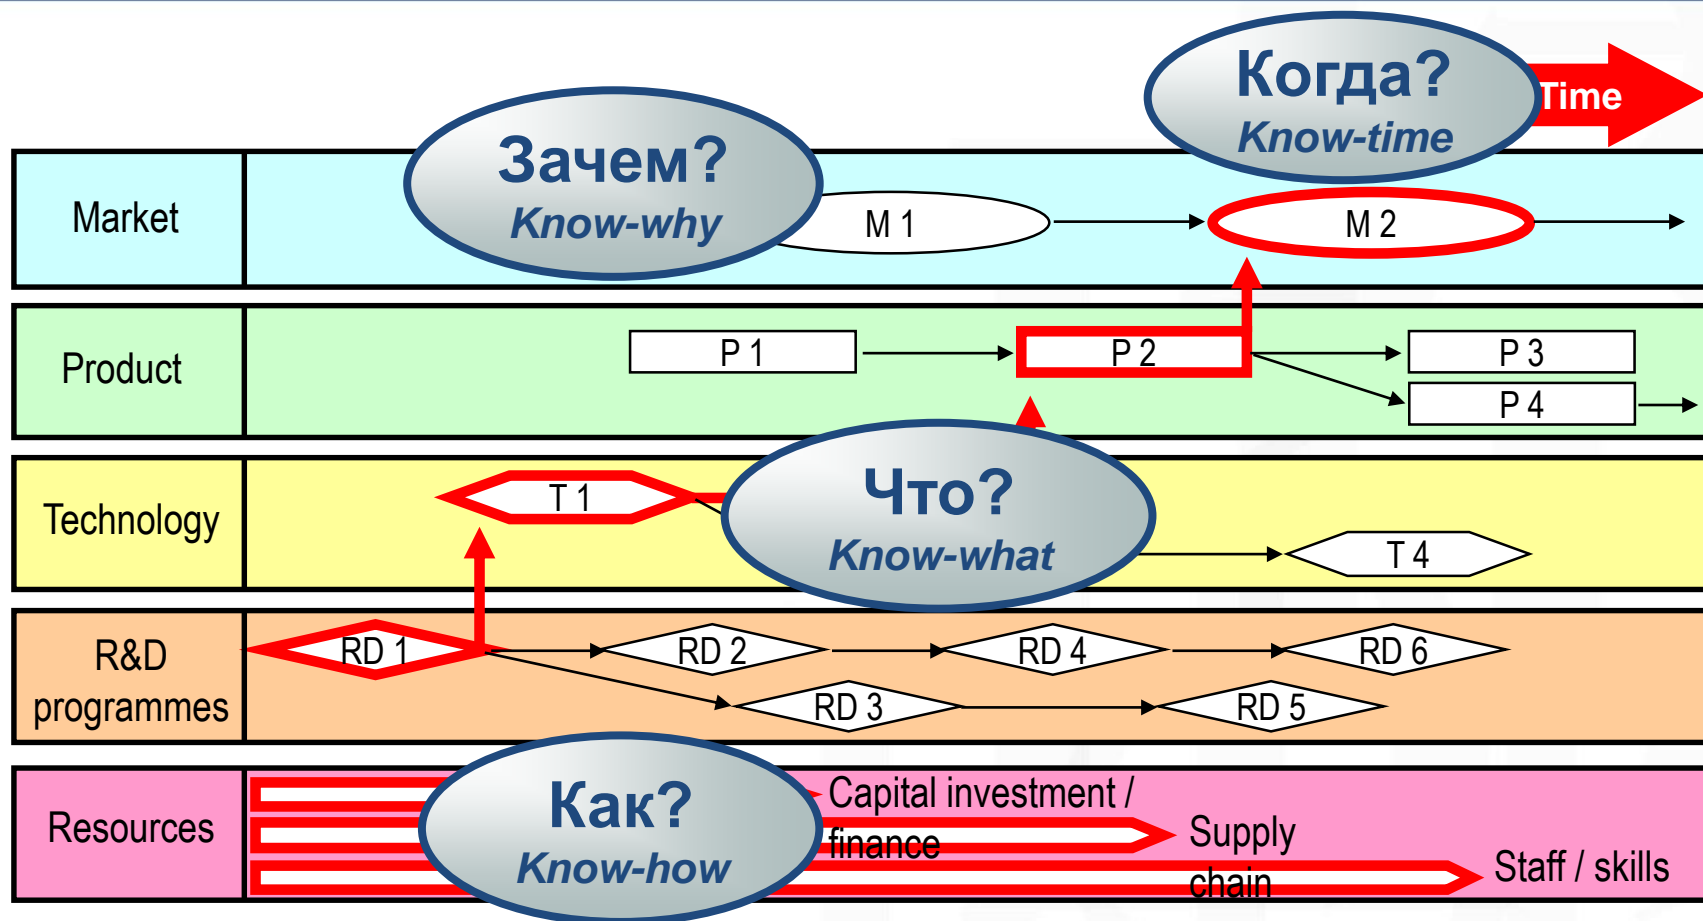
Когда?
Know-time
Time

Зачем?
Know-why

Market
M 1
M 2

Product
P 1
P 2
P 3
P 4

Technology
T 1
Что?
Know-what
T 4

R&D programmes
RD 1
RD 2
RD 4
RD 6
RD 3
RD 5

Resources
Как?
Know-how
Capital investment / finance
Supply chain
Staff / skills